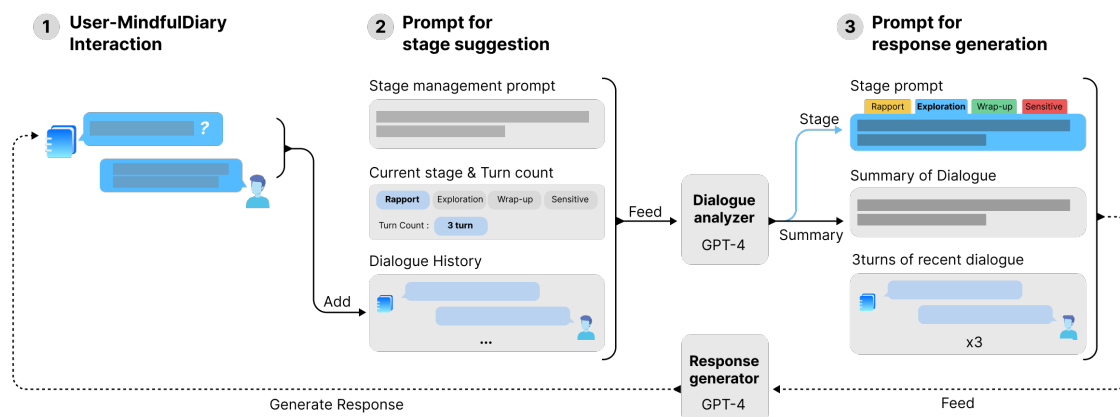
1 User-MindfulDiary Interaction

2 Prompt for stage suggestion

3 Prompt for response generation

Stage management prompt

Current stage & Turn count

Rapport Exploration Wrap-up Sensitive

Turn Count : 3 turn

Dialogue History

...

Add

Feed

Dialogue analyzer

GPT-4

Stage

Summary

Stage prompt

Rapport Exploration Wrap-up Sensitive

Summary of Dialogue

3turns of recent dialogue

x3

Response generator

GPT-4

Generate Response

Feed